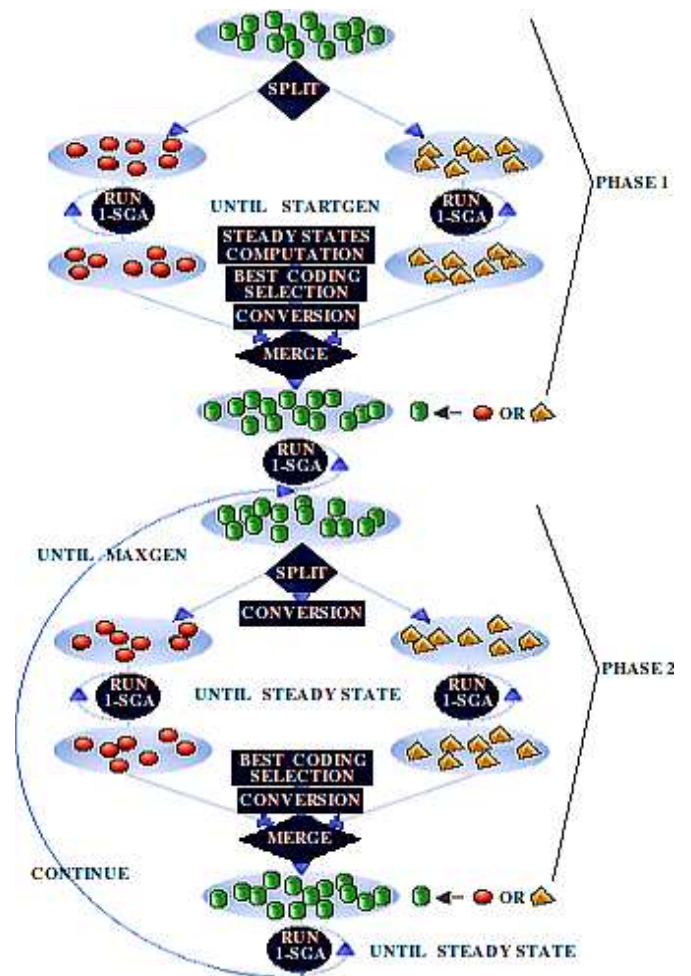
SPLIT

RUN 1-SGA

UNTIL STARTGEN

RUN 1-SGA

PHASE 1

STEADY STATES COMPUTATION

BEST CODING SELECTION

CONVERSION

MERGE

OR

RUN 1-SGA

UNTIL MAXGEN

SPLIT

CONVERSION

RUN 1-SGA

UNTIL STEADY STATE

RUN 1-SGA

PHASE 2

BEST CODING SELECTION

CONVERSION

MERGE

CONTINUE

OR

RUN 1-SGA

UNTIL STEADY STATE